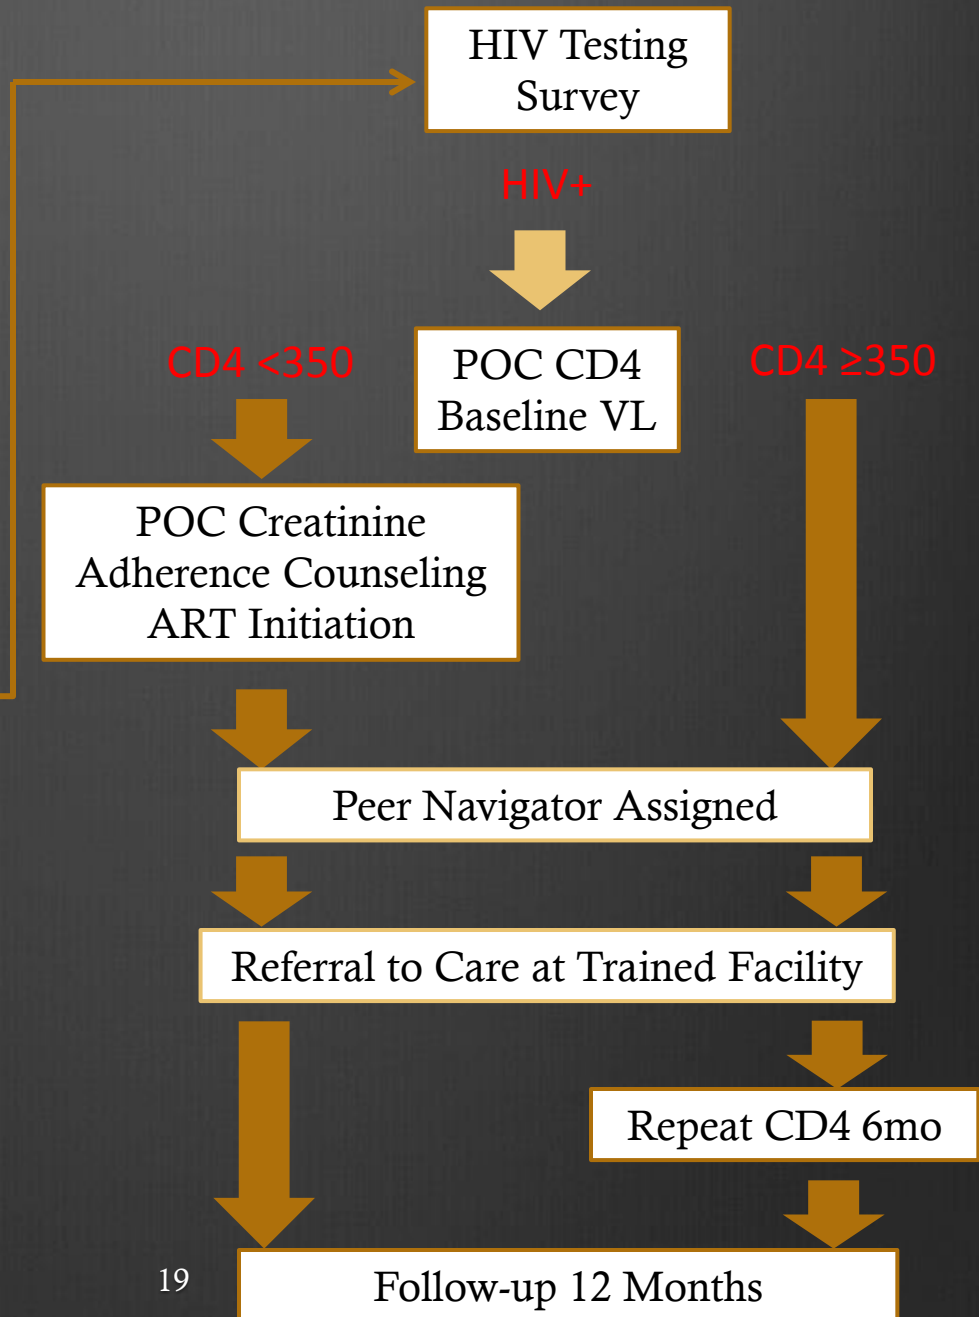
HIV Testing Survey

HIV+

CD4 <350

POC CD4 Baseline VL

CD4 ≥350

POC Creatinine
Adherence Counseling
ART Initiation

Peer Navigator Assigned

Referral to Care at Trained Facility

Repeat CD4 6mo

19

Follow-up 12 Months